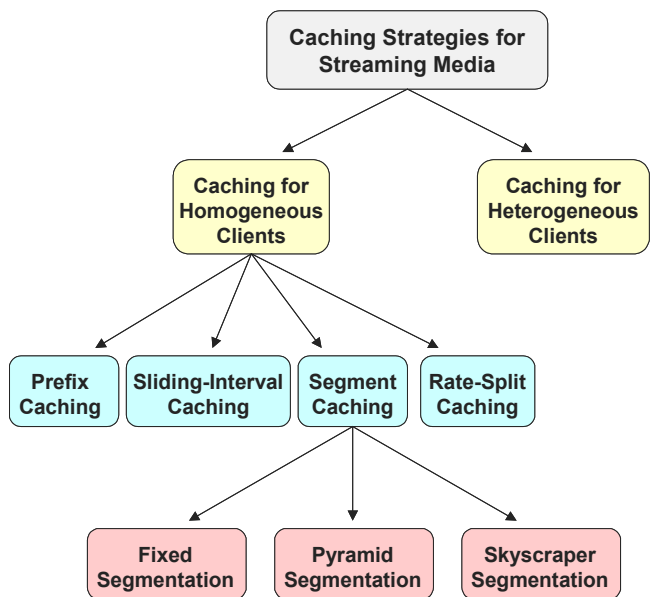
Caching Strategies for Streaming Media

Caching for Homogeneous Clients

Caching for Heterogeneous Clients

Prefix Caching

Sliding-Interval Caching

Segment Caching

Rate-Split Caching

Fixed Segmentation

Pyramid Segmentation

Skyscraper Segmentation